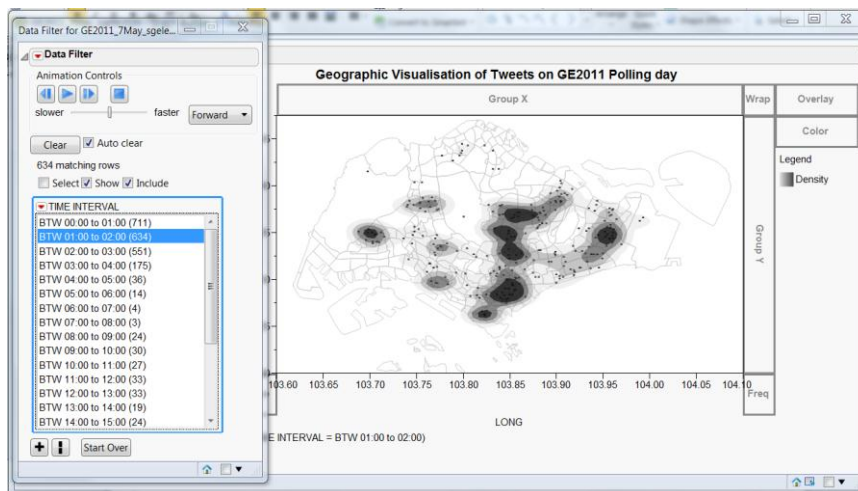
Data Filter for GE2011_7May_sgele...

Data Filter

Animation Controls

slower faster Forward

Clear Auto clear

634 matching rows

Select Show Include

TIME INTERVAL

BTW 00:00 to 01:00 (711)
BTW 01:00 to 02:00 (634)
BTW 02:00 to 03:00 (551)
BTW 03:00 to 04:00 (175)
BTW 04:00 to 05:00 (36)
BTW 05:00 to 06:00 (14)
BTW 06:00 to 07:00 (4)
BTW 07:00 to 08:00 (3)
BTW 08:00 to 09:00 (24)
BTW 09:00 to 10:00 (30)
BTW 10:00 to 11:00 (27)
BTW 11:00 to 12:00 (33)
BTW 12:00 to 13:00 (33)
BTW 13:00 to 14:00 (19)
BTW 14:00 to 15:00 (24)

Start Over

Geographic Visualisation of Tweets on GE2011 Polling day

Group X

Wrap

Overlay

Color

Legend

Density

Group Y

103.60 103.65 103.70 103.75 103.80 103.85 103.90 103.95 104.00 104.05 104.10

Freq

LONG

E INTERVAL = BTW 01:00 to 02:00)